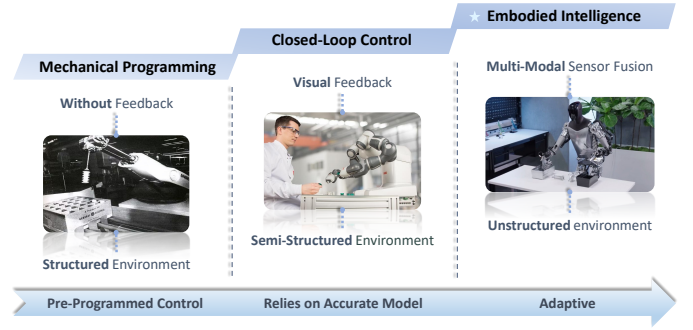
Embodied Intelligence

Closed-Loop Control

Mechanical Programming

Without Feedback

Structured Environment

Visual Feedback

Semi-Structured Environment

Multi-Modal Sensor Fusion

Unstructured environment

Pre-Programmed Control

Relies on Accurate Model

Adaptive